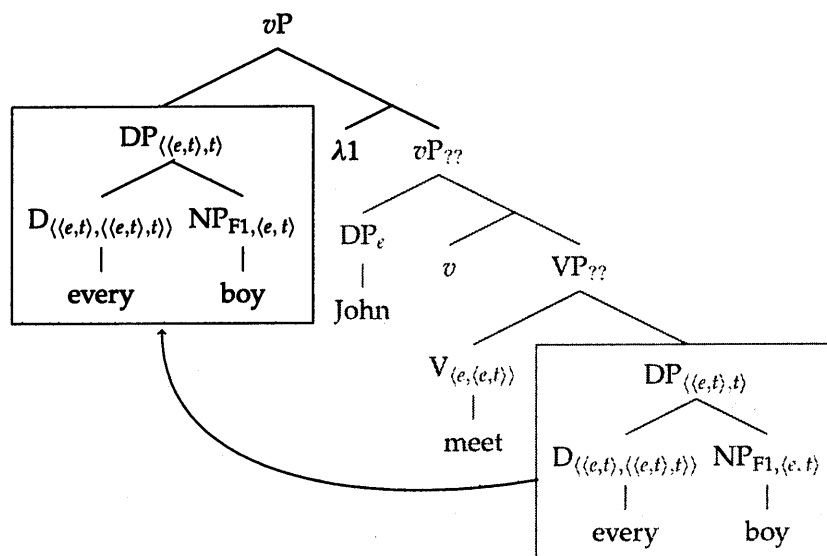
$v$P

$\text{DP}_{\langle\langle e,t\rangle,t\rangle}$

$\lambda 1$

$v\text{P}_{??}$

$\text{D}_{\langle\langle e,t\rangle,\langle\langle e,t\rangle,t\rangle\rangle}$

$\text{NP}_{\text{F1},\langle e,t\rangle}$

every

boy

$\text{DP}_{e}$

John

$v$

$\text{VP}_{??}$

$\text{V}_{\langle e,\langle e,t\rangle\rangle}$

meet

$\text{DP}_{\langle\langle e,t\rangle,t\rangle}$

$\text{D}_{\langle\langle e,t\rangle,\langle\langle e,t\rangle,t\rangle\rangle}$

$\text{NP}_{\text{F1},\langle e.t\rangle}$

every

boy